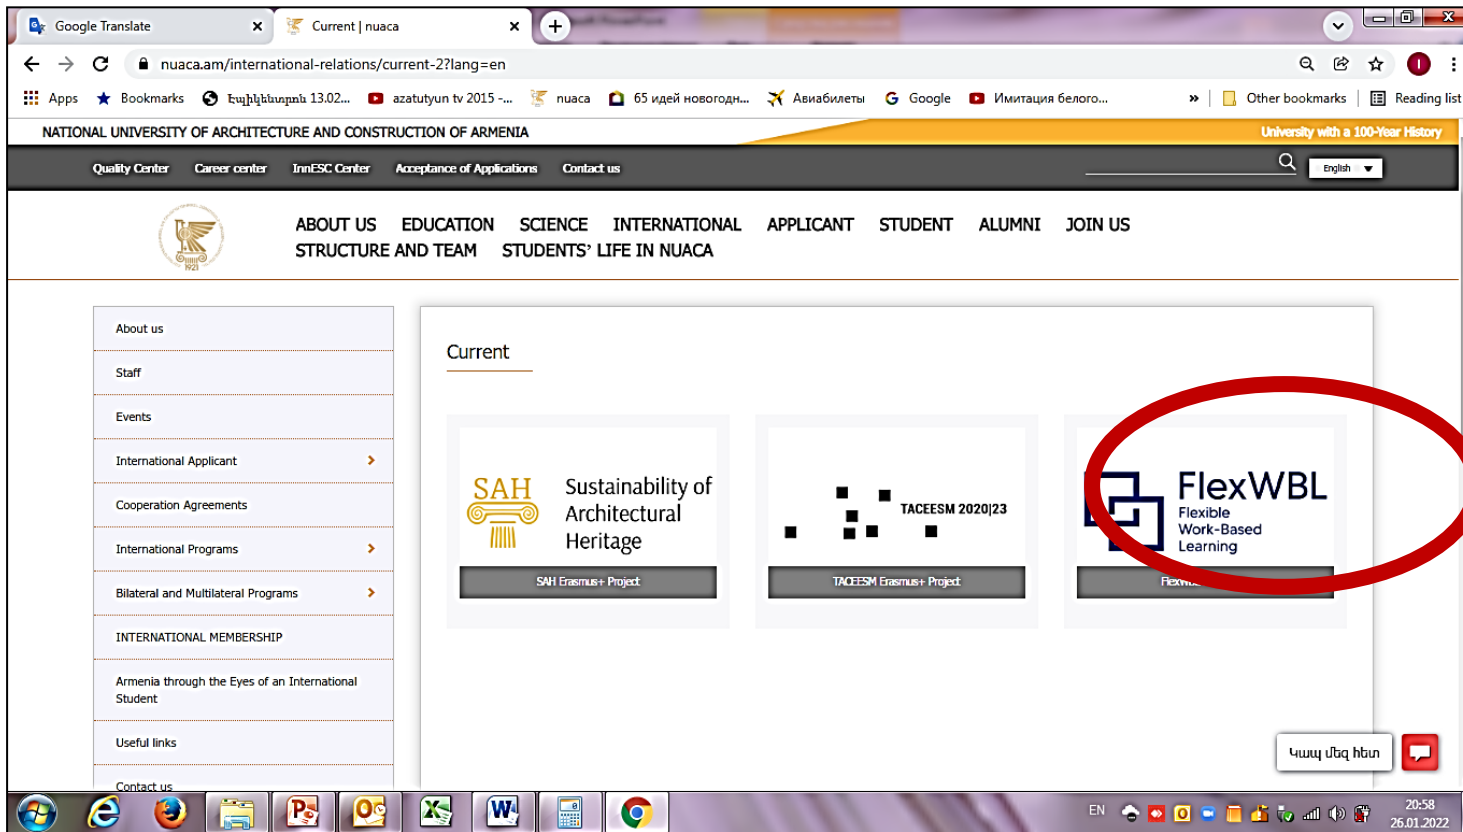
Google Translate ×
Current | nuaca ×
nuaca.am/international-relations/current-2?lang=en
Apps Bookmarks Էպիխնտրոն 13.02... azatutyun tv 2015 -... nuaca 65 идей новогодн... Авиабилеты Google Имитация белого... » Other bookmarks Reading list

NATIONAL UNIVERSITY OF ARCHITECTURE AND CONSTRUCTION OF ARMENIA
University with a 100-Year History

Quality Center Career center InnESC Center Acceptance of Applications Contact us
English

1921

ABOUT US EDUCATION SCIENCE INTERNATIONAL APPLICANT STUDENT ALUMNI JOIN US
STRUCTURE AND TEAM STUDENTS' LIFE IN NUACA

About us
Staff
Events
International Applicant
Cooperation Agreements
International Programs
Bilateral and Multilateral Programs
INTERNATIONAL MEMBERSHIP
Armenia through the Eyes of an International Student
Useful links
Contact us

Current

SAH Sustainability of Architectural Heritage
SAH Erasmus+ Project

TACEESM 2020|23
TACEESM Erasmus+ Project

FlexWBL Flexible Work-Based Learning
FlexW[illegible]

Կապ մեզ հետ

EN 20:58 26.01.2022